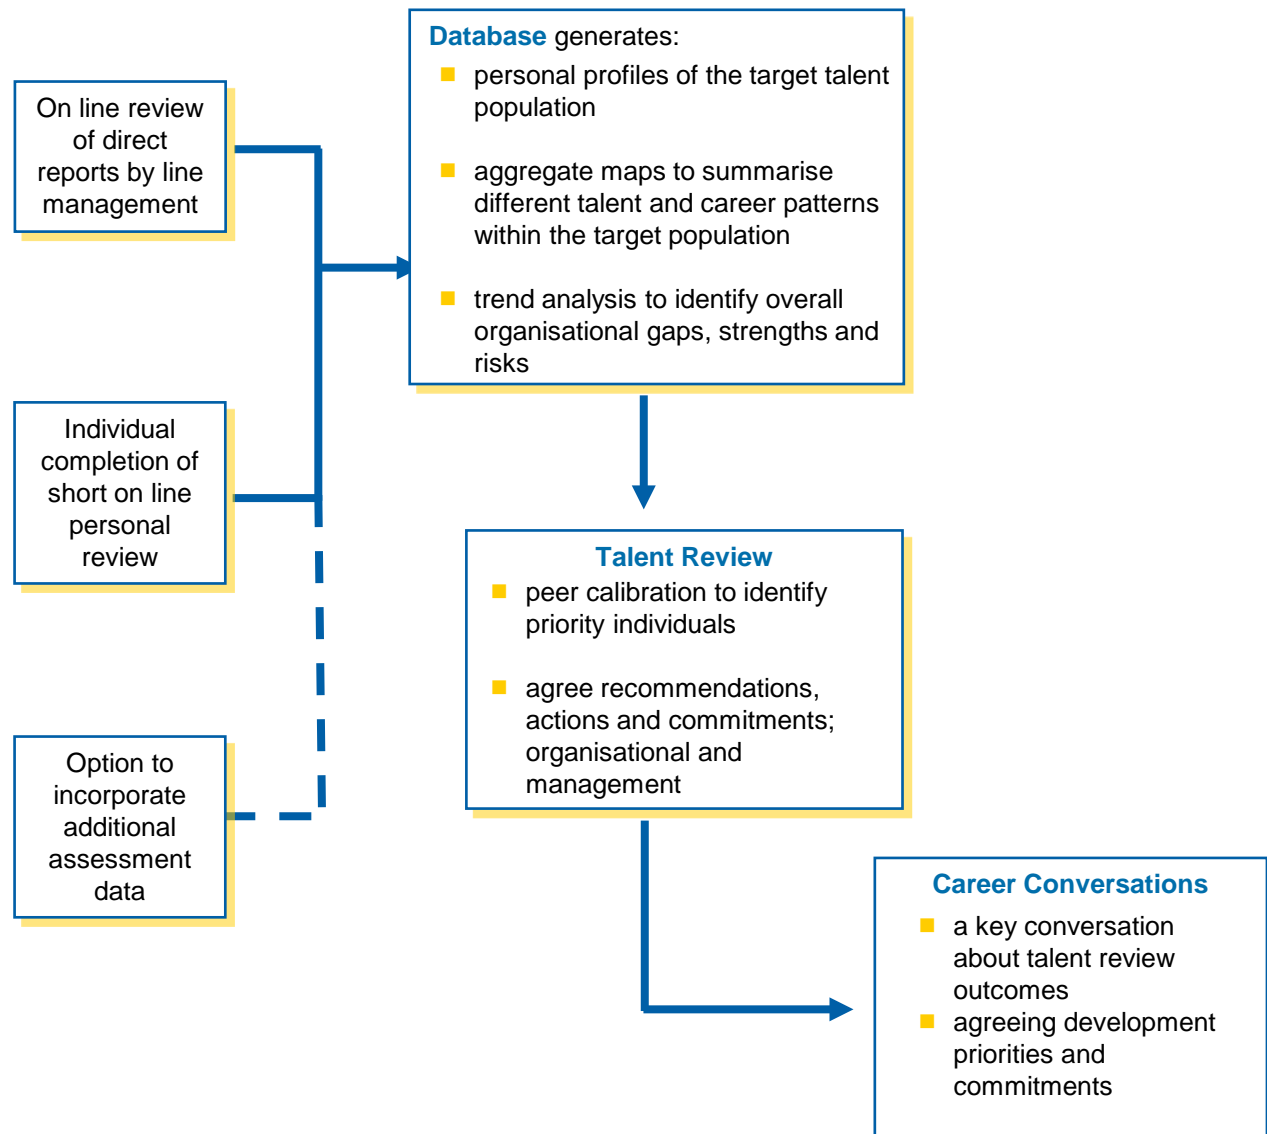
On line review of direct reports by line management

Individual completion of short on line personal review

Option to incorporate additional assessment data

Database generates:
- personal profiles of the target talent population
- aggregate maps to summarise different talent and career patterns within the target population
- trend analysis to identify overall organisational gaps, strengths and risks

Talent Review
- peer calibration to identify priority individuals
- agree recommendations, actions and commitments; organisational and management

Career Conversations
- a key conversation about talent review outcomes
- agreeing development priorities and commitments